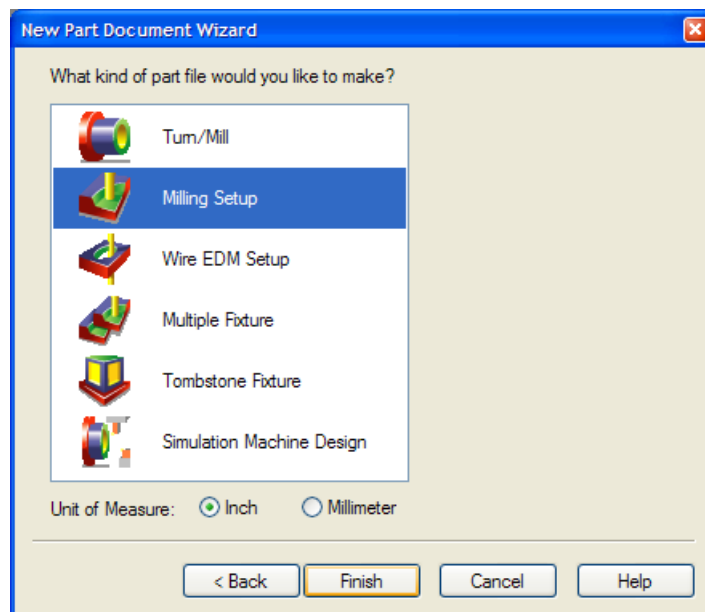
New Part Document Wizard

What kind of part file would you like to make?

Turn/Mill
Milling Setup
Wire EDM Setup
Multiple Fixture
Tombstone Fixture
Simulation Machine Design

Unit of Measure: Inch Millimeter

< Back Finish Cancel Help